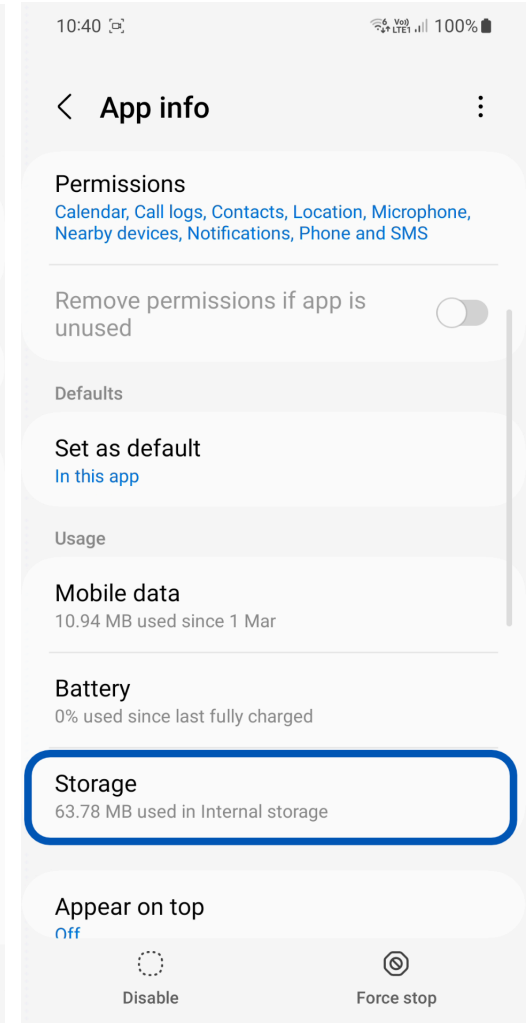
10:40 100%

App info

Permissions
Calendar, Call logs, Contacts, Location, Microphone, Nearby devices, Notifications, Phone and SMS

Remove permissions if app is unused

Defaults

Set as default
In this app

Usage

Mobile data
10.94 MB used since 1 Mar

Battery
0% used since last fully charged

Storage
63.78 MB used in Internal storage

Appear on top
Off

Disable

Force stop